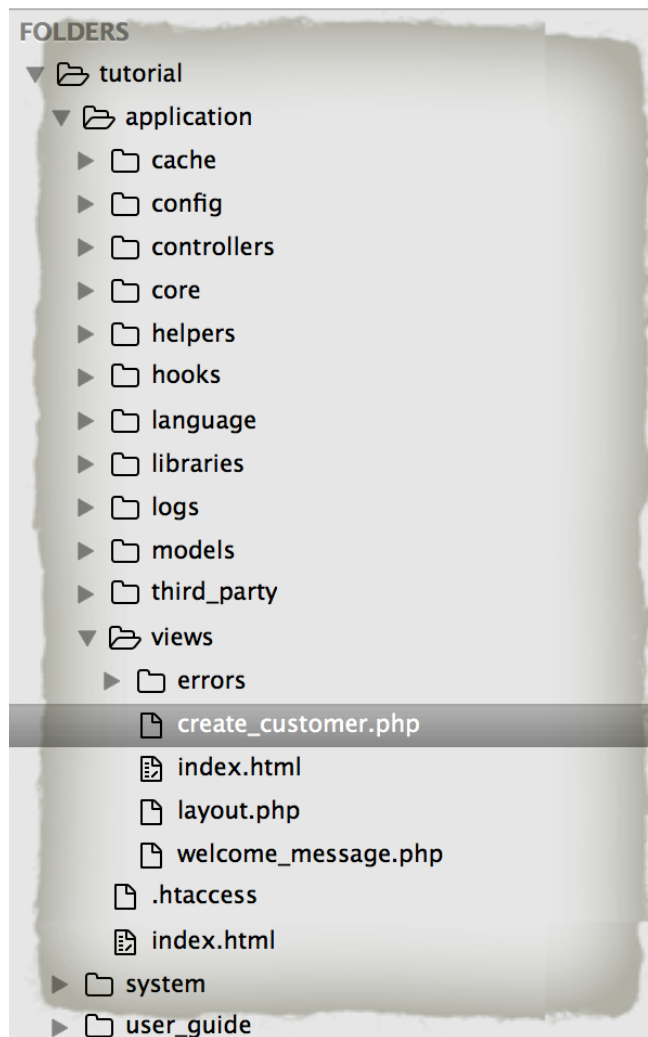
FOLDERS
tutorial
application
cache
config
controllers
core
helpers
hooks
language
libraries
logs
models
third_party
views
errors
create_customer.php
index.html
layout.php
welcome_message.php
.htaccess
index.html
system
user_guide